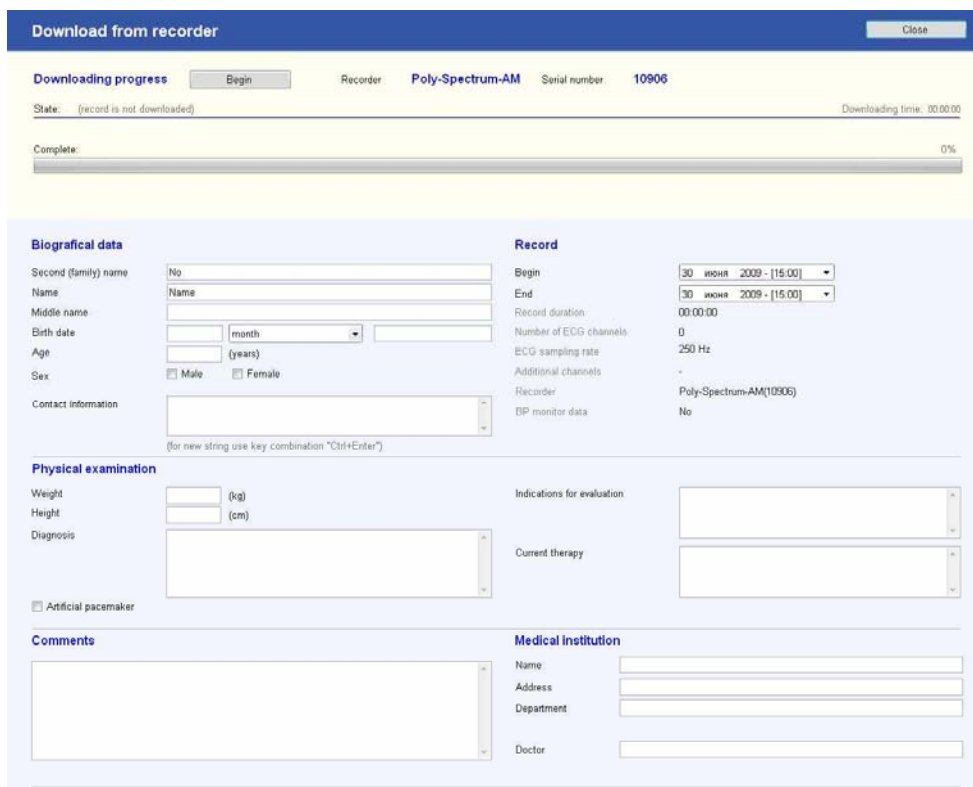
Download from recorder

Close

Downloading progress Begin Recorder Poly-Spectrum-AM Serial number 10906

State: (record is not downloaded)

Downloading time: 00:00:00

Complete: 0%

Biografical data

Second (family) name No

Name Name

Middle name

Birth date month

Age (years)

Sex Male Female

Contact information

(for new string use key combination "Ctrl+Enter")

Record

Begin 30 июня 2009 - [15:00]

End 30 июня 2009 - [15:00]

Record duration 00:00:00

Number of ECG channels 0

ECG sampling rate 250 Hz

Additional channels -

Recorder Poly-Spectrum-AM(10906)

BP monitor data No

Physical examination

Weight (kg)

Height (cm)

Diagnosis

Artificial pacemaker

Indications for evaluation

Current therapy

Comments

Medical institution

Name

Address

Department

Doctor